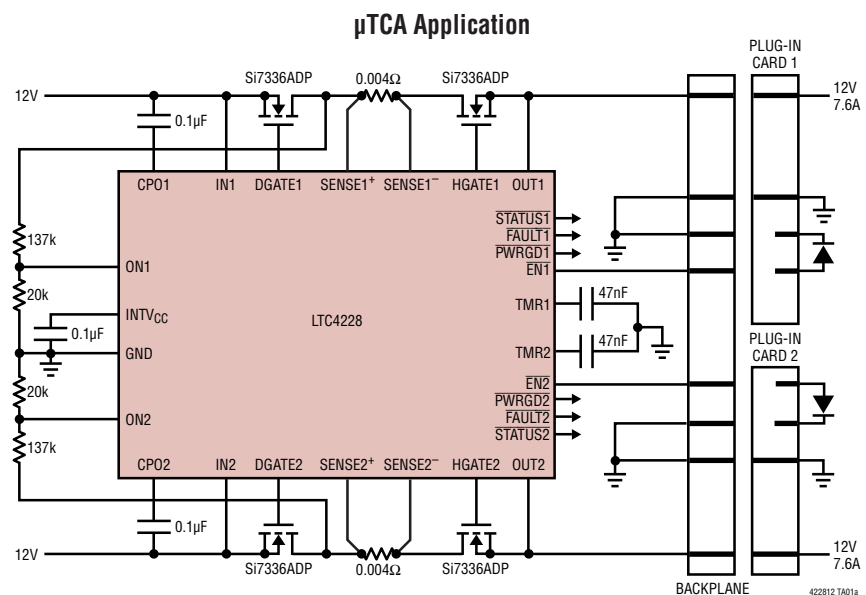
µTCA Application

PLUG-IN CARD 1

12V

Si7336ADP

$0.004\Omega$

Si7336ADP

12V 7.6A

0.1µF

CPO1 IN1 DGATE1 SENSE1$^+$ SENSE1$^-$ HGATE1 OUT1

$\overline{STATUS1}$

$\overline{FAULT1}$

$\overline{PWRGD1}$

$\overline{EN1}$

137k

ON1

20k

INTV$_{CC}$

0.1µF

LTC4228

TMR1

47nF

GND

TMR2

47nF

PLUG-IN CARD 2

20k

$\overline{EN2}$

$\overline{PWRGD2}$

ON2

$\overline{FAULT2}$

$\overline{STATUS2}$

137k

CPO2 IN2 DGATE2 SENSE2$^+$ SENSE2$^-$ HGATE2 OUT2

0.1µF

12V

Si7336ADP

$0.004\Omega$

Si7336ADP

12V 7.6A

BACKPLANE

422812 TA01a